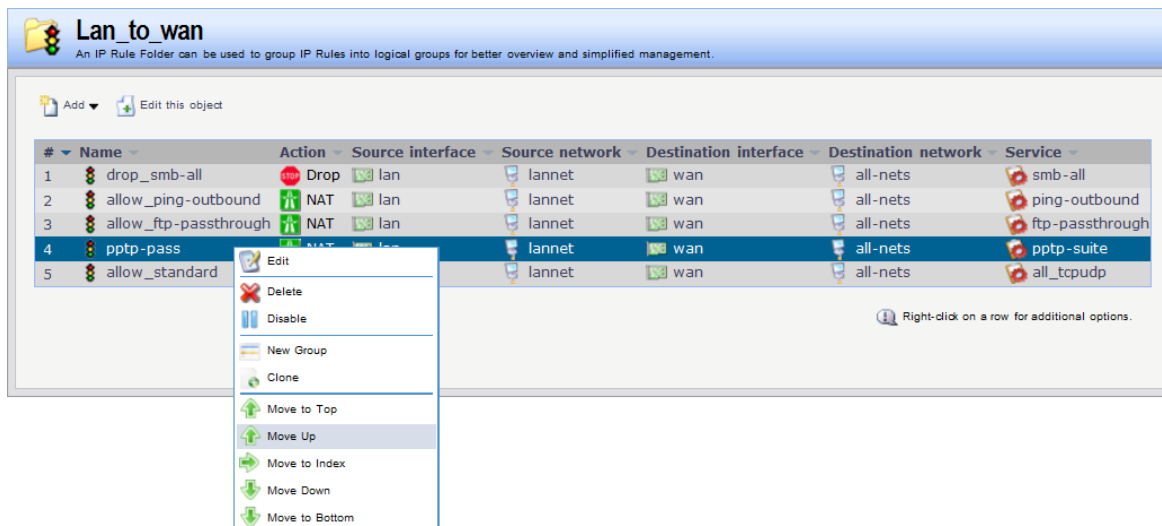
Lan_to_wan
An IP Rule Folder can be used to group IP Rules into logical groups for better overview and simplified management.

Add Edit this object

| # | Name | Action | Source interface | Source network | Destination interface | Destination network | Service |
|---|---|---|---|---|---|---|---|
| 1 | drop_smb-all | STOP Drop | lan | lannet | wan | all-nets | smb-all |
| 2 | allow_ping-outbound | NAT | lan | lannet | wan | all-nets | ping-outbound |
| 3 | allow_ftp-passthrough | NAT | lan | lannet | wan | all-nets | ftp-passthrough |
| 4 | pptp-pass | NAT | lan | lannet | wan | all-nets | pptp-suite |
| 5 | allow_standard | | | lannet | wan | all-nets | all_tcpudp |

Edit
Delete
Disable
New Group
Clone
Move to Top
Move Up
Move to Index
Move Down
Move to Bottom

Right-click on a row for additional options.